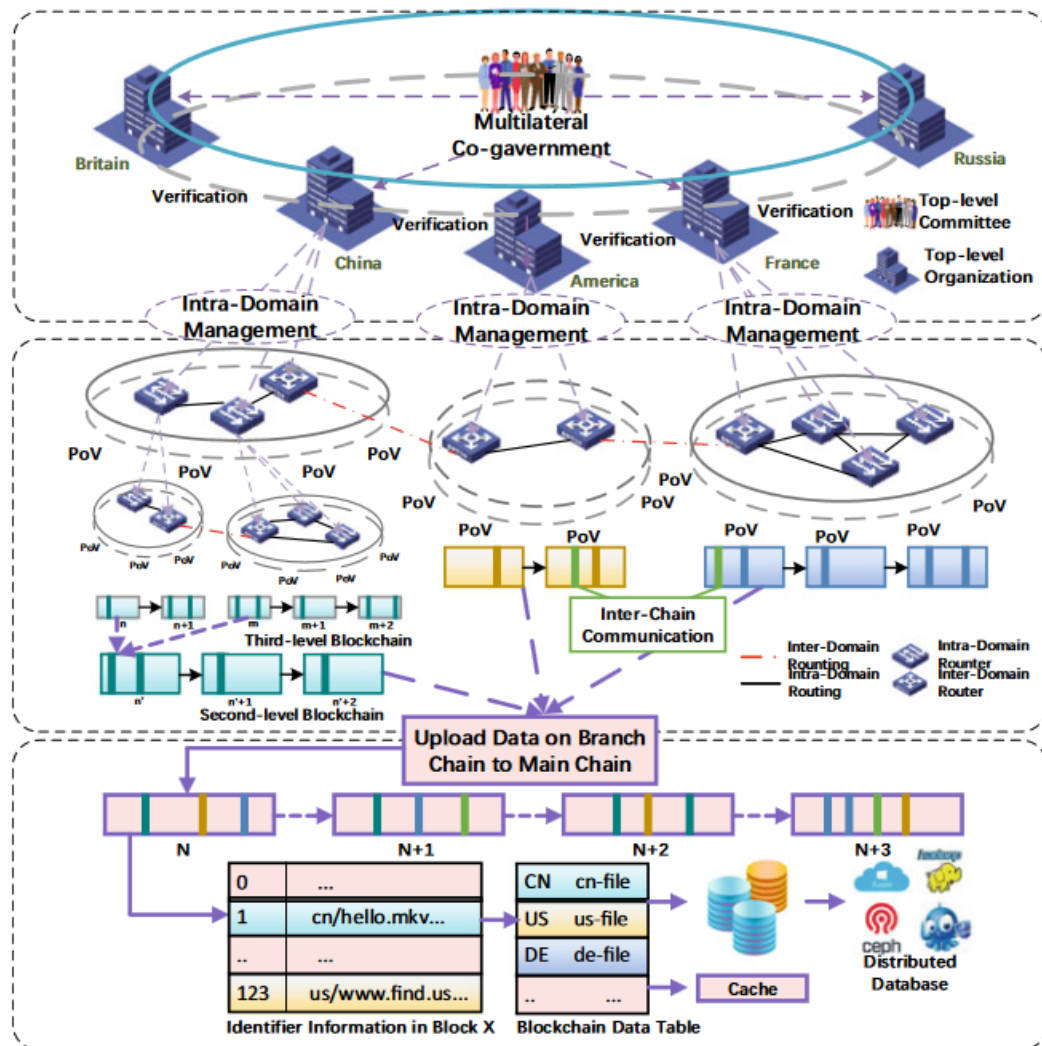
Multilateral Co-gavernment

Britain

Russia

Verification

China

Verification

America

Verification

France

Verification

Top-level Committee

Top-level Organization

Intra-Domain Management

Intra-Domain Management

Intra-Domain Management

PoV PoV PoV PoV PoV PoV PoV PoV

PoV PoV PoV PoV PoV PoV

PoV PoV PoV PoV PoV

n n+1 m m+1 m+2

Third-level Blockchain

n' n'+1 n'+2

Second-level Blockchain

Inter-Chain Communication

Inter-Domain Routing

Intra-Domain Routing

Intra-Domain Rounter

Inter-Domain Router

Upload Data on Branch Chain to Main Chain

N N+1 N+2 N+3

| 0 | ... |
|---|---|
| 1 | cn/hello.mkv... |
| .. | ... |
| 123 | us/www.find.us... |

Identifier Information in Block X

| CN | cn-file |
|---|---|
| US | us-file |
| DE | de-file |
| .. | ... |

Blockchain Data Table

Cache

hadoop

ceph

Distributed Database